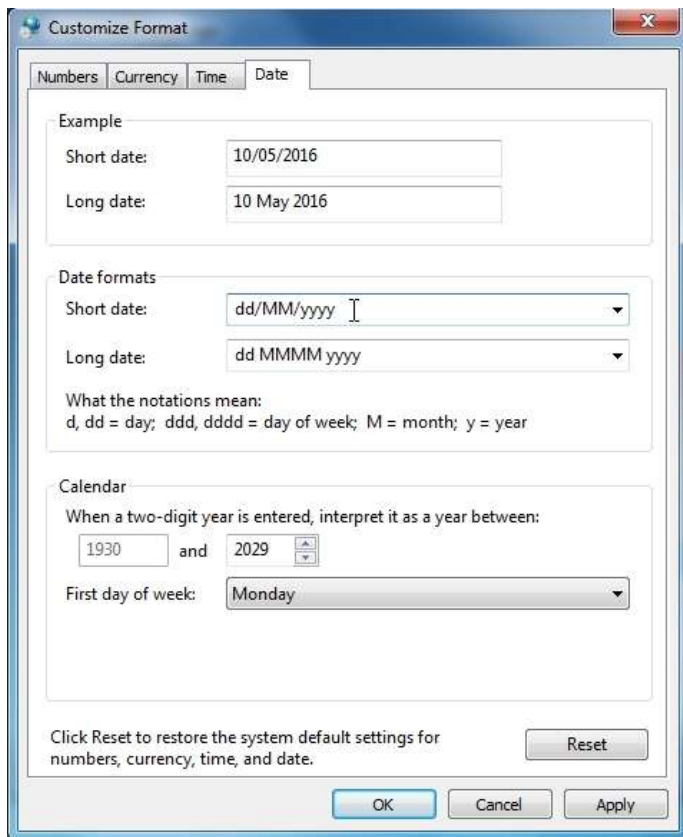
Customize Format

Numbers Currency Time Date

Example

Short date: 10/05/2016

Long date: 10 May 2016

Date formats

Short date: dd/MM/yyyy

Long date: dd MMMM yyyy

What the notations mean:
d, dd = day; ddd, dddd = day of week; M = month; y = year

Calendar

When a two-digit year is entered, interpret it as a year between:

1930 and 2029

First day of week: Monday

Click Reset to restore the system default settings for numbers, currency, time, and date.

Reset

OK Cancel Apply